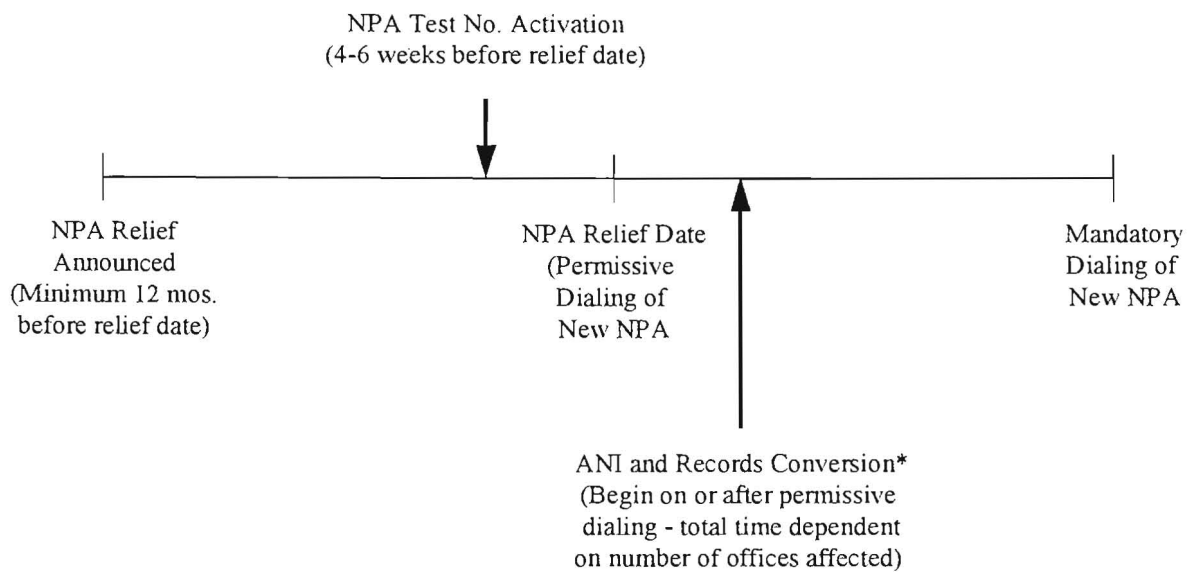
NPA Test No. Activation
(4-6 weeks before relief date)

NPA Relief Announced (Minimum 12 mos. before relief date)

NPA Relief Date (Permissive Dialing of New NPA

Mandatory Dialing of New NPA

ANI and Records Conversion*
(Begin on or after permissive dialing - total time dependent on number of offices affected)